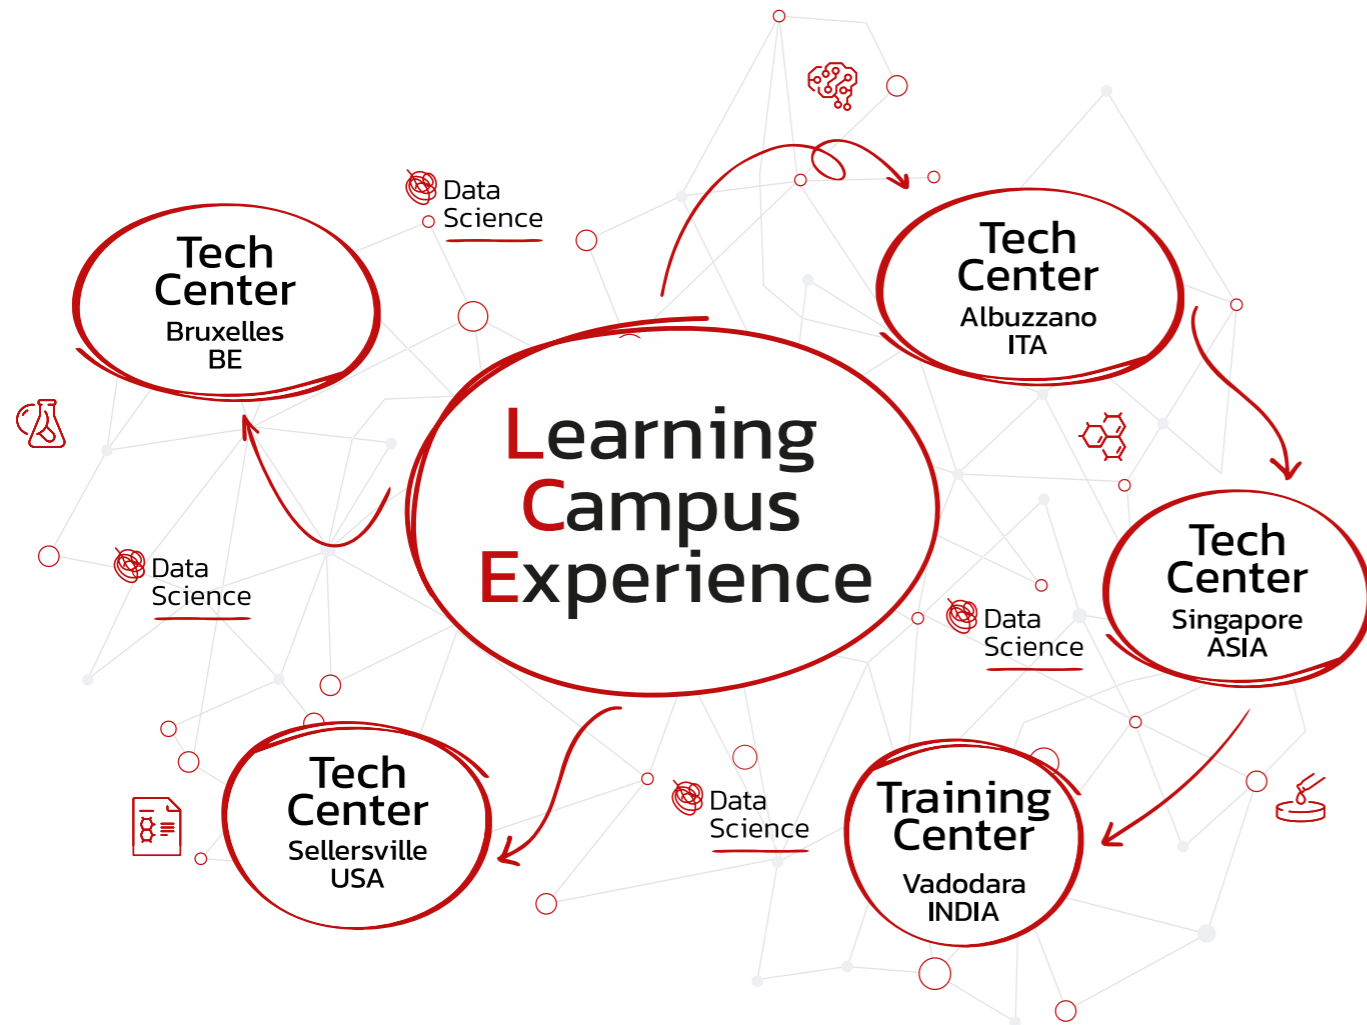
Tech Center
Bruxelles
BE

Data Science

Learning
Campus
Experience

Tech Center
Albuzzano
ITA

Data Science

Tech Center
Singapore
ASIA

Data Science

Tech Center
Sellersville
USA

Data Science

Training Center
Vadodara
INDIA